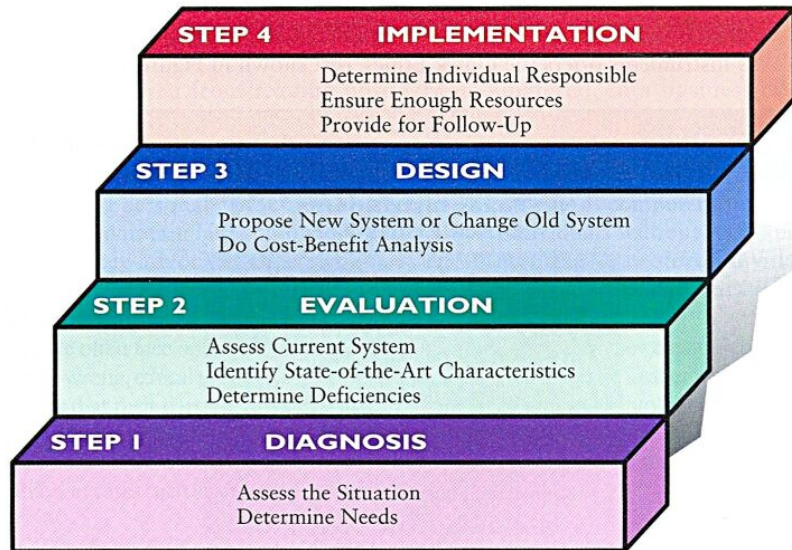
STEP 4 IMPLEMENTATION

Determine Individual Responsible
Ensure Enough Resources
Provide for Follow-Up

STEP 3 DESIGN

Propose New System or Change Old System
Do Cost-Benefit Analysis

STEP 2 EVALUATION

Assess Current System
Identify State-of-the-Art Characteristics
Determine Deficiencies

STEP 1 DIAGNOSIS

Assess the Situation
Determine Needs